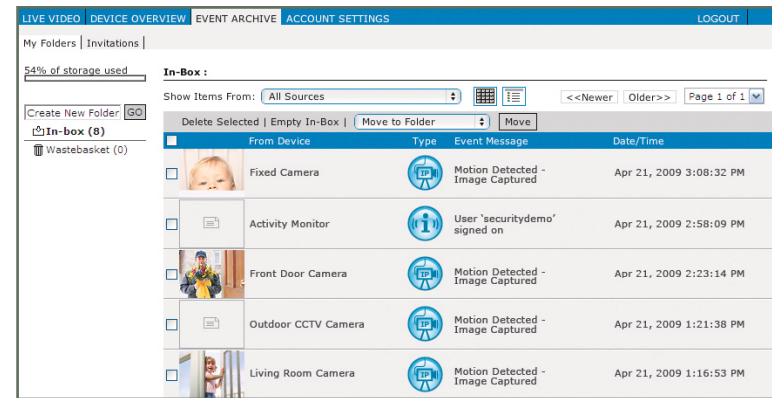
LIVE VIDEO | DEVICE OVERVIEW | EVENT ARCHIVE | ACCOUNT SETTINGS | LOGOUT

My Folders | Invitations |

54% of storage used

Create New Folder GO

In-box (8)

Wastebasket (0)

In-Box :

Show Items From: All Sources

<<Newer Older>> Page 1 of 1

Delete Selected | Empty In-Box | Move to Folder Move

| | From Device | Type | Event Message | Date/Time |
|---|---|---|---|---|
| | Fixed Camera | IP | Motion Detected - Image Captured | Apr 21, 2009 3:08:32 PM |
| | Activity Monitor | i | User 'securitydemo' signed on | Apr 21, 2009 2:58:09 PM |
| | Front Door Camera | IP | Motion Detected - Image Captured | Apr 21, 2009 2:23:14 PM |
| | Outdoor CCTV Camera | IP | Motion Detected - Image Captured | Apr 21, 2009 1:21:38 PM |
| | Living Room Camera | IP | Motion Detected - Image Captured | Apr 21, 2009 1:16:53 PM |